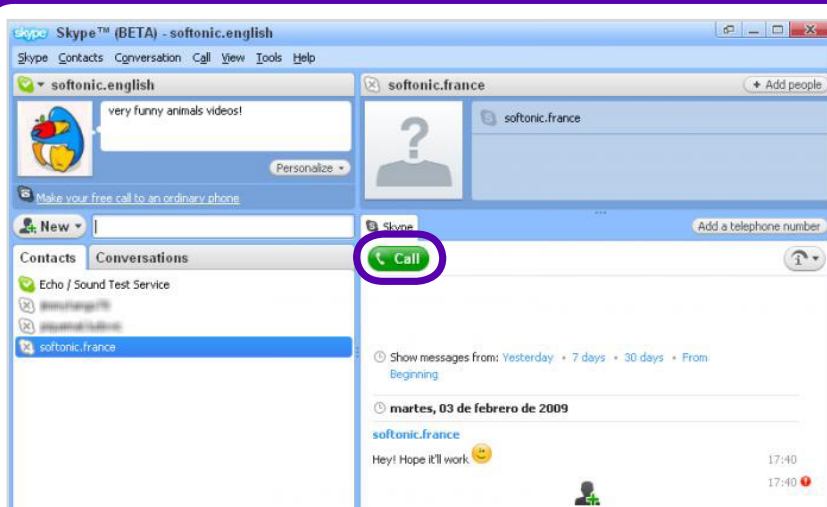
skype Skype™ (BETA) - softonic.english

Skype Contacts Conversation Call View Tools Help

softonic.english

very funny animals videos!

Personalize

Make your free call to an ordinary phone

New

Contacts Conversations

Echo / Sound Test Service

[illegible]

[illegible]

softonic.france

softonic.france

+ Add people

softonic.france

Skype

Add a telephone number

Call

Show messages from: Yesterday • 7 days • 30 days • From Beginning

martes, 03 de febrero de 2009

softonic.france

Hey! Hope it'll work

17:40

17:40